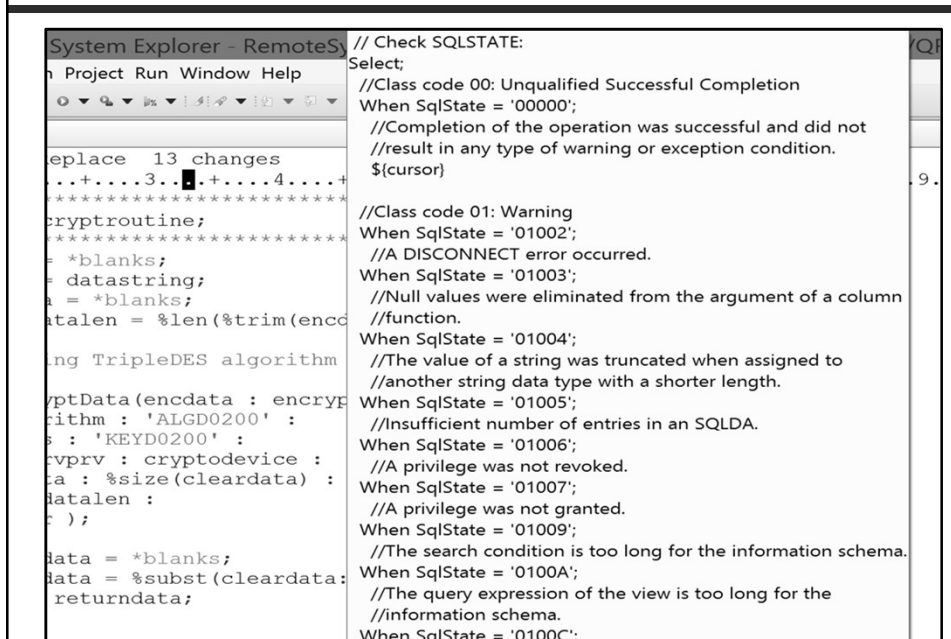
System Explorer - RemoteSy
h Project Run Window Help

eplace 13 changes
...+....3....+....4....+
*************************
cryptroutine;
*************************
= *blanks;
= datastring;
a = *blanks;
atalen = %len(%trim(encc

ng TripleDES algorithm

yptData(encdata : encryp
rithm : 'ALGD0200' :
s : 'KEYD0200' :
rvprv : cryptodevice :
ta : %size(cleardata) :
datalen :
r );

data = *blanks;
data = %subst(cleardata:
returndata;

// Check SQLSTATE:
Select;
//Class code 00: Unqualified Successful Completion
When SqlState = '00000';
//Completion of the operation was successful and did not
//result in any type of warning or exception condition.
${cursor}

//Class code 01: Warning
When SqlState = '01002';
//A DISCONNECT error occurred.
When SqlState = '01003';
//Null values were eliminated from the argument of a column
//function.
When SqlState = '01004';
//The value of a string was truncated when assigned to
//another string data type with a shorter length.
When SqlState = '01005';
//Insufficient number of entries in an SQLDA.
When SqlState = '01006';
//A privilege was not revoked.
When SqlState = '01007';
//A privilege was not granted.
When SqlState = '01009';
//The search condition is too long for the information schema.
When SqlState = '0100A';
//The query expression of the view is too long for the
//information schema.
When SqlState = '0100C';

9.